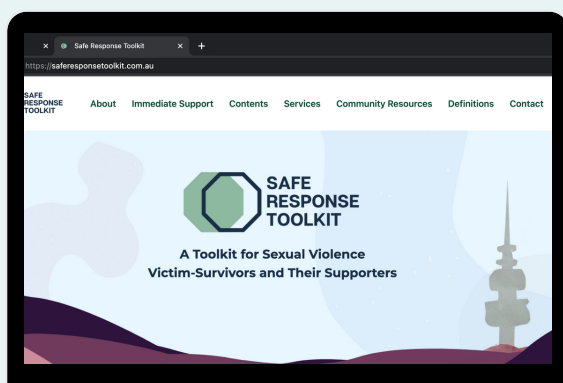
Safe Response Toolkit
https://saferesponsetoolkit.com.au

SAFE RESPONSE TOOLKIT

About Immediate Support Contents Services Community Resources Definitions Contact

SAFE RESPONSE TOOLKIT

A Toolkit for Sexual Violence Victim-Survivors and Their Supporters